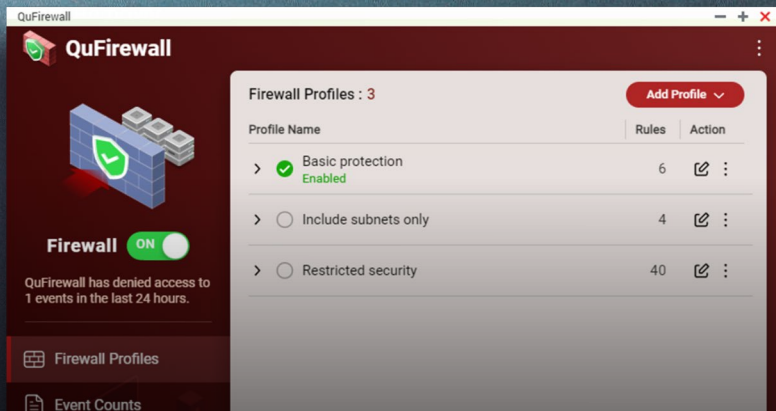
QuFirewall

QuFirewall

Firewall ON

QuFirewall has denied access to 1 events in the last 24 hours.

Firewall Profiles

Event Counts

Firewall Profiles : 3

Add Profile

| Profile Name | Rules | Action |
|---|---|---|
| Basic protection Enabled | 6 | |
| Include subnets only | 4 | |
| Restricted security | 40 | |